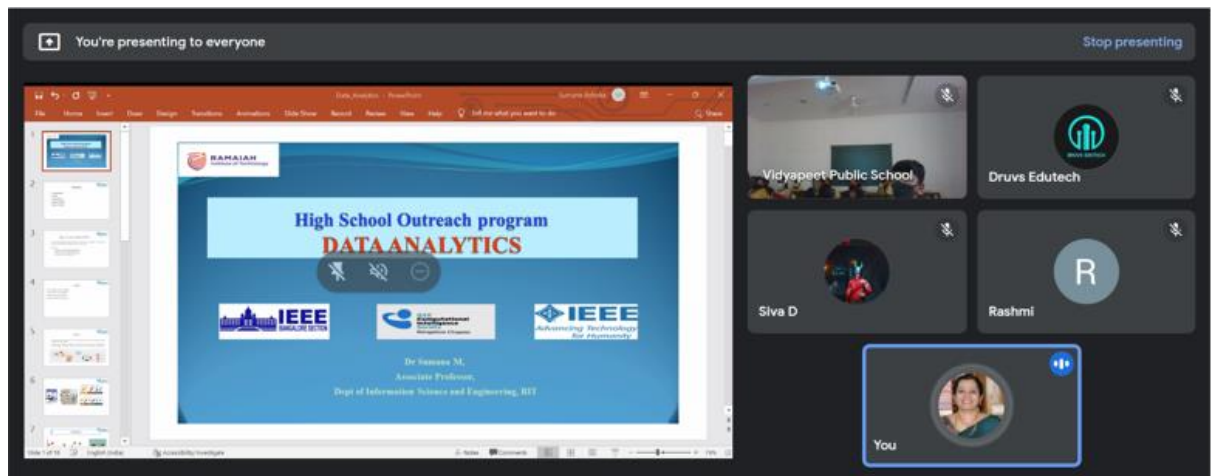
You're presenting to everyone

Stop presenting

Data_Analytics - PowerPoint

File Home Insert Draw Design Transitions Animations Slide Show Record Review View Help Tell me what you want to do

RAMAIAH Institute of Technology

High School Outreach program
DATA ANALYTICS

IEEE BANGALORE SECTION

IEEE Computational Intelligence Society Bangalore Chapter

IEEE Advancing Technology for Humanity

Dr Sumana M,
Associate Professor,
Dept of Information Science and Engineering, RIT

Slide 1 of 18 English (India) Accessibility: Investigate Notes Comments

Vidyapeet Public School

Druvs Edutech

Siva D

R

Rashmi

You